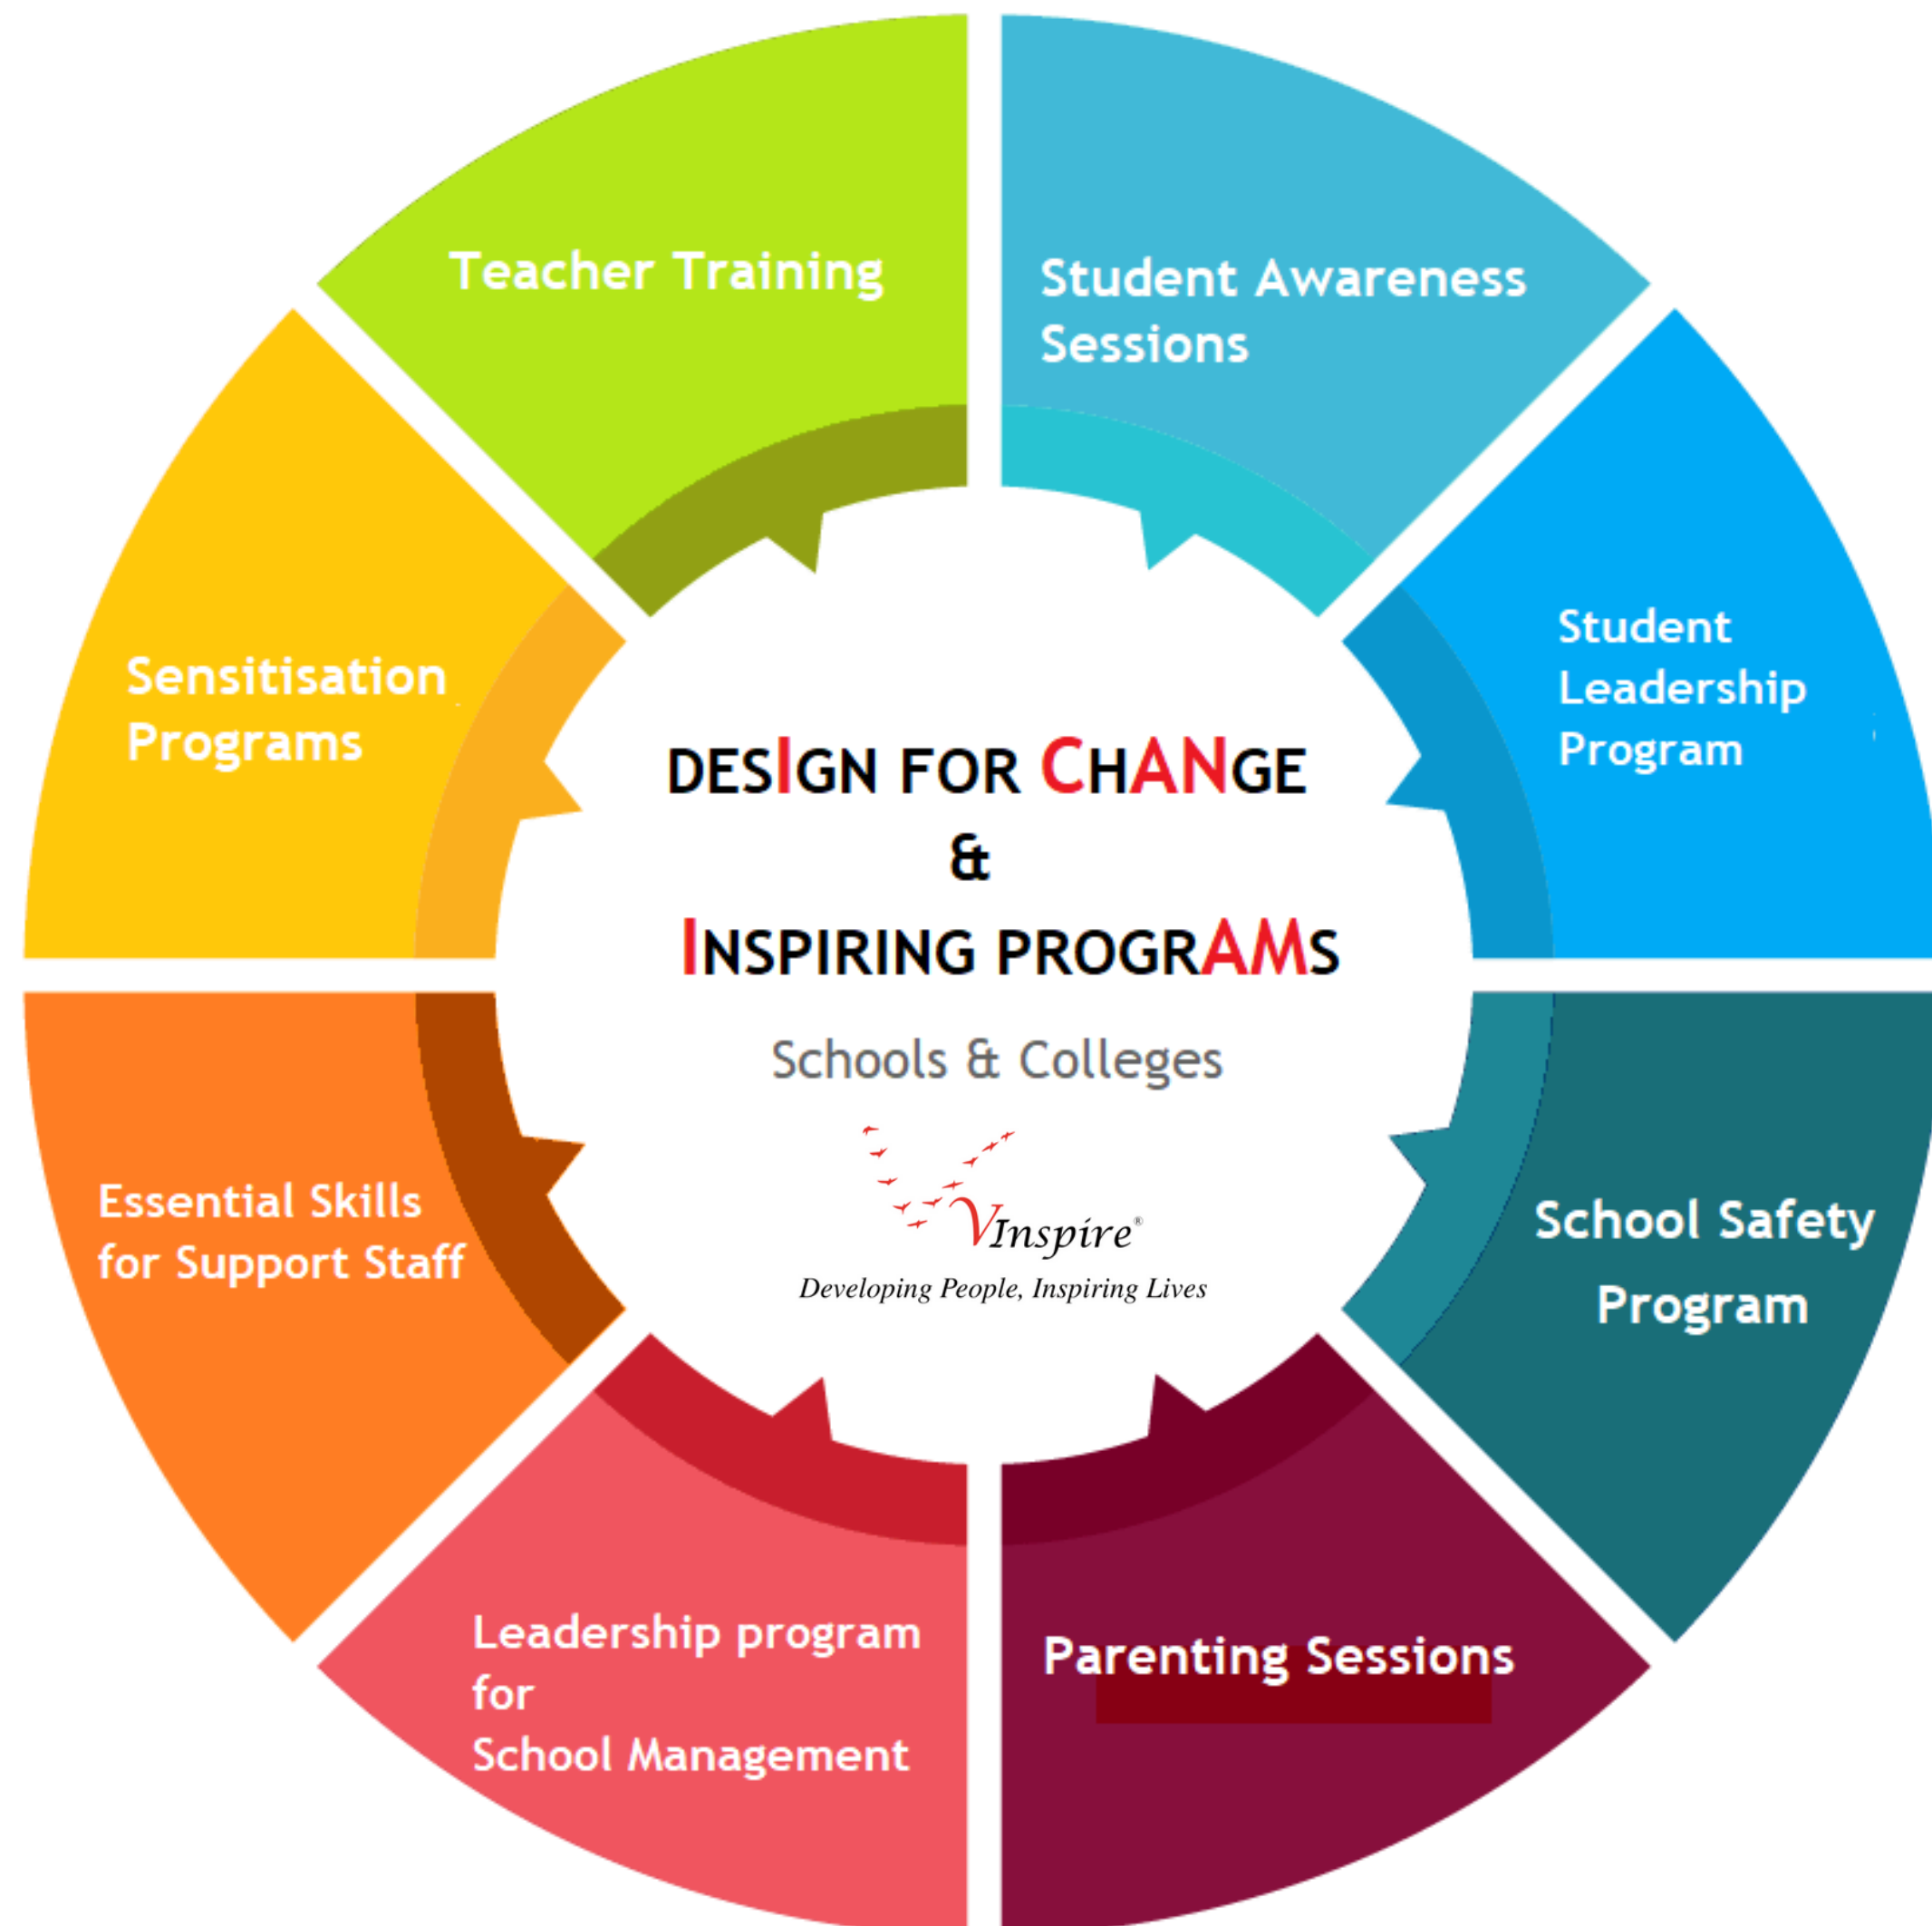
Teacher Training

Student Awareness Sessions

Student Leadership Program

School Safety Program

Parenting Sessions

Leadership program for School Management

Essential Skills for Support Staff

Sensitisation Programs

DESIGN FOR CHANGE
&
INSPIRING PROGRAMS

Schools & Colleges

VInspire®
Developing People, Inspiring Lives